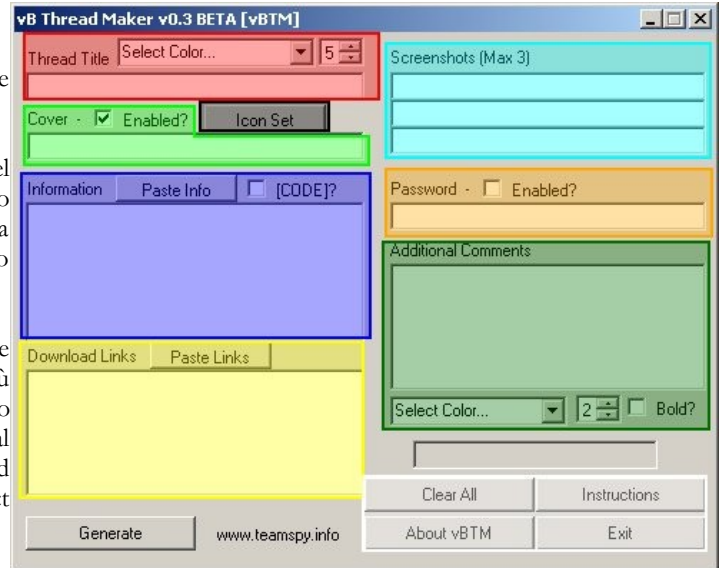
vB Thread Maker v0.3 BETA [vBTM]

Thread Title Select Color... 5

Screenshots (Max 3)

Cover - Enabled? Icon Set

Information Paste Info [CODE]?

Password - Enabled?

Additional Comments

Download Links Paste Links

Select Color... 2 Bold?

Clear All Instructions

Generate www.teamspy.info About vBTM Exit